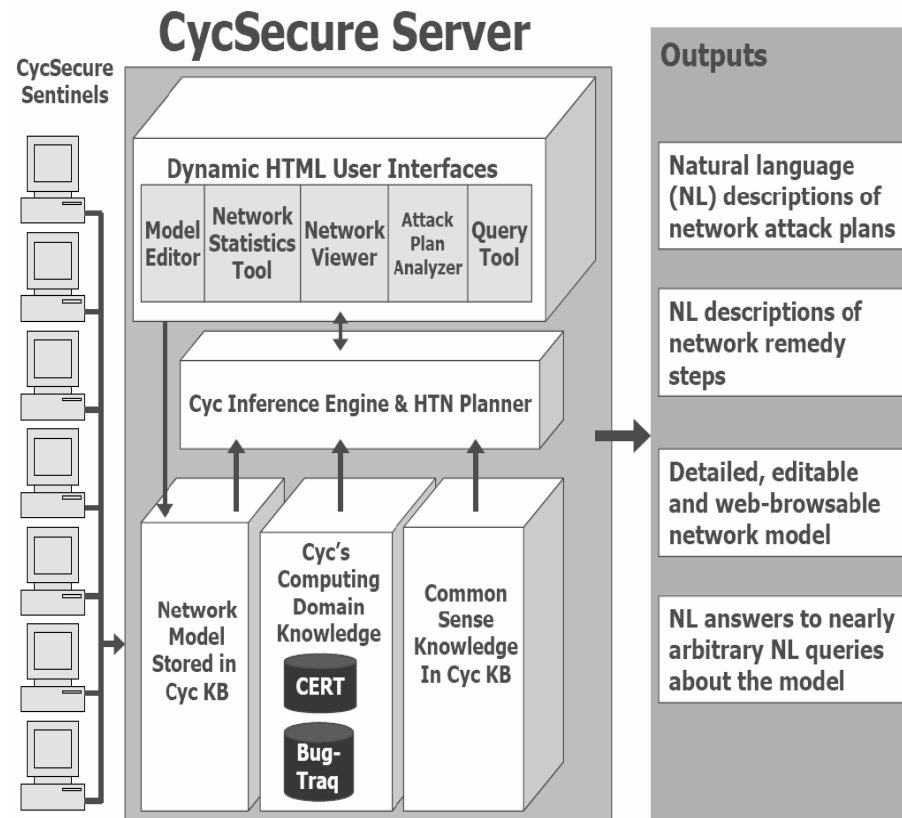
CycSecure Server

CycSecure Sentinels

Dynamic HTML User Interfaces

Model Editor

Network Statistics Tool

Network Viewer

Attack Plan Analyzer

Query Tool

Cyc Inference Engine & HTN Planner

Network Model Stored in Cyc KB

Cyc's Computing Domain Knowledge

CERT

Bug-Traq

Common Sense Knowledge In Cyc KB

Outputs

Natural language (NL) descriptions of network attack plans

NL descriptions of network remedy steps

Detailed, editable and web-browsable network model

NL answers to nearly arbitrary NL queries about the model